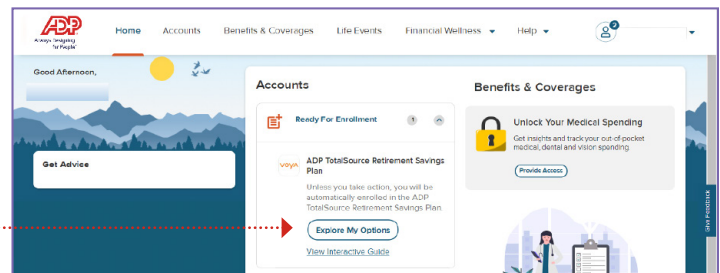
ADP
Always Designing for People

Home Accounts Benefits & Coverages Life Events Financial Wellness Help

2

Good Afternoon,

Get Advice

Accounts

Ready For Enrollment 1

voya ADP TotalSource Retirement Savings Plan

Unless you take action, you will be automatically enrolled in the ADP TotalSource Retirement Savings Plan

Explore My Options

View Interactive Guide

Benefits & Coverages

Unlock Your Medical Spending

Get insights and track your out-of-pocket medical, dental and vision spending.

Provide Access

Give Feedback